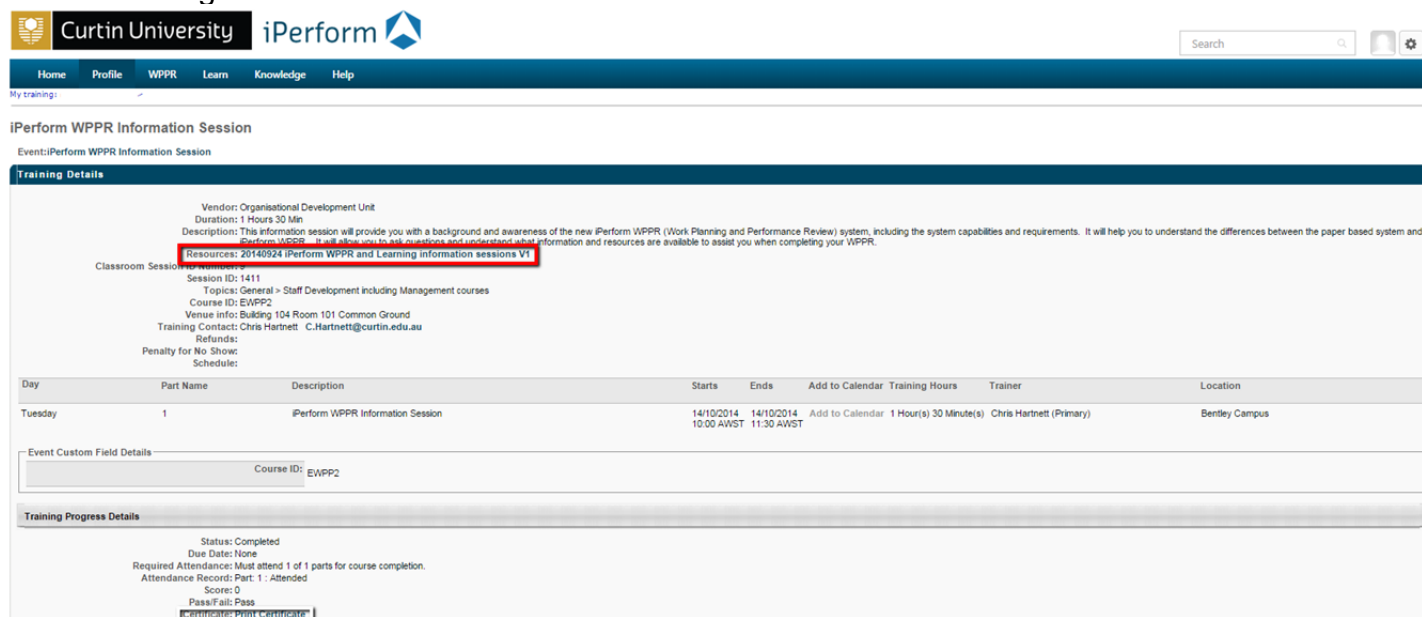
Curtin University iPerform

Search

Home Profile WPPR Learn Knowledge Help

My training:

iPerform WPPR Information Session

Event:iPerform WPPR Information Session

Training Details

Vendor: Organisational Development Unit
Duration: 1 Hours 30 Min
Description: This information session will provide you with a background and awareness of the new iPerform WPPR (Work Planning and Performance Review) system, including the system capabilities and requirements. It will help you to understand the differences between the paper based system and iPerform WPPR. It will allow you to ask questions and understand what information and resources are available to assist you when completing your WPPR.
Resources: 20140924 iPerform WPPR and Learning information sessions V1
Classroom Session ID Number: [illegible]
Session ID: 1411
Topics: General > Staff Development including Management courses
Course ID: EWPP2
Venue info: Building 104 Room 101 Common Ground
Training Contact: Chris Hartnett C.Hartnett@curtin.edu.au
Refunds:
Penalty for No Show:
Schedule:

| Day | Part Name | Description | Starts | Ends | Add to Calendar | Training Hours | Trainer | Location |
|---|---|---|---|---|---|---|---|---|
| Tuesday | 1 | iPerform WPPR Information Session | 14/10/2014 10:00 AWST | 14/10/2014 11:30 AWST | Add to Calendar | 1 Hour(s) 30 Minute(s) | Chris Hartnett (Primary) | Bentley Campus |

Event Custom Field Details

Course ID: EWPP2

Training Progress Details

Status: Completed
Due Date: None
Required Attendance: Must attend 1 of 1 parts for course completion.
Attendance Record: Part: 1 : Attended
Score: 0
Pass/Fail: Pass
Certificate: Print Certificate